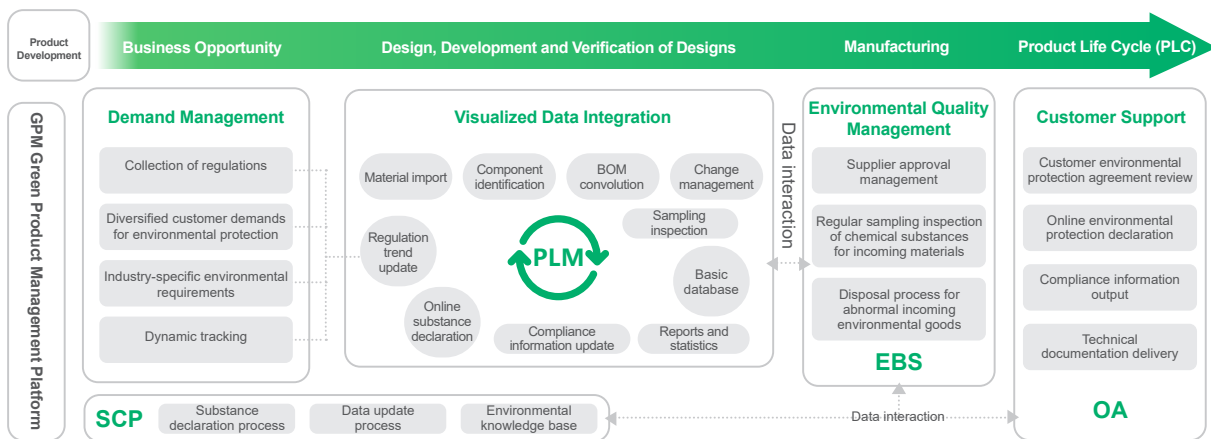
Product Development

Business Opportunity

Design, Development and Verification of Designs

Manufacturing

Product Life Cycle (PLC)

GPM Green Product Management Platform

Demand Management

Collection of regulations

Diversified customer demands for environmental protection

Industry-specific environmental requirements

Dynamic tracking

Visualized Data Integration

Material import

Component identification

BOM convolution

Change management

Sampling inspection

Regulation trend update

PLM

Basic database

Online substance declaration

Compliance information update

Reports and statistics

Data interaction

Environmental Quality Management

Supplier approval management

Regular sampling inspection of chemical substances for incoming materials

Disposal process for abnormal incoming environmental goods

EBS

Customer Support

Customer environmental protection agreement review

Online environmental protection declaration

Compliance information output

Technical documentation delivery

OA

SCP

Substance declaration process

Data update process

Environmental knowledge base

Data interaction